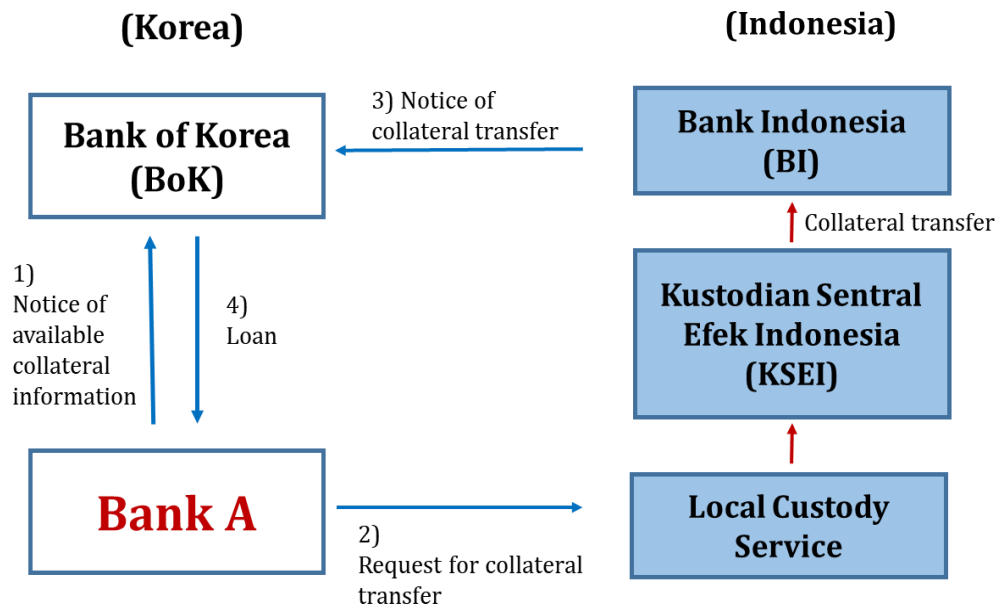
(Korea)

(Indonesia)

3) Notice of collateral transfer

Bank of Korea (BoK)

Bank Indonesia (BI)

Collateral transfer

1) Notice of available collateral information

4) Loan

Kustodian Sentral Efek Indonesia (KSEI)

Bank A

2) Request for collateral transfer

Local Custody Service